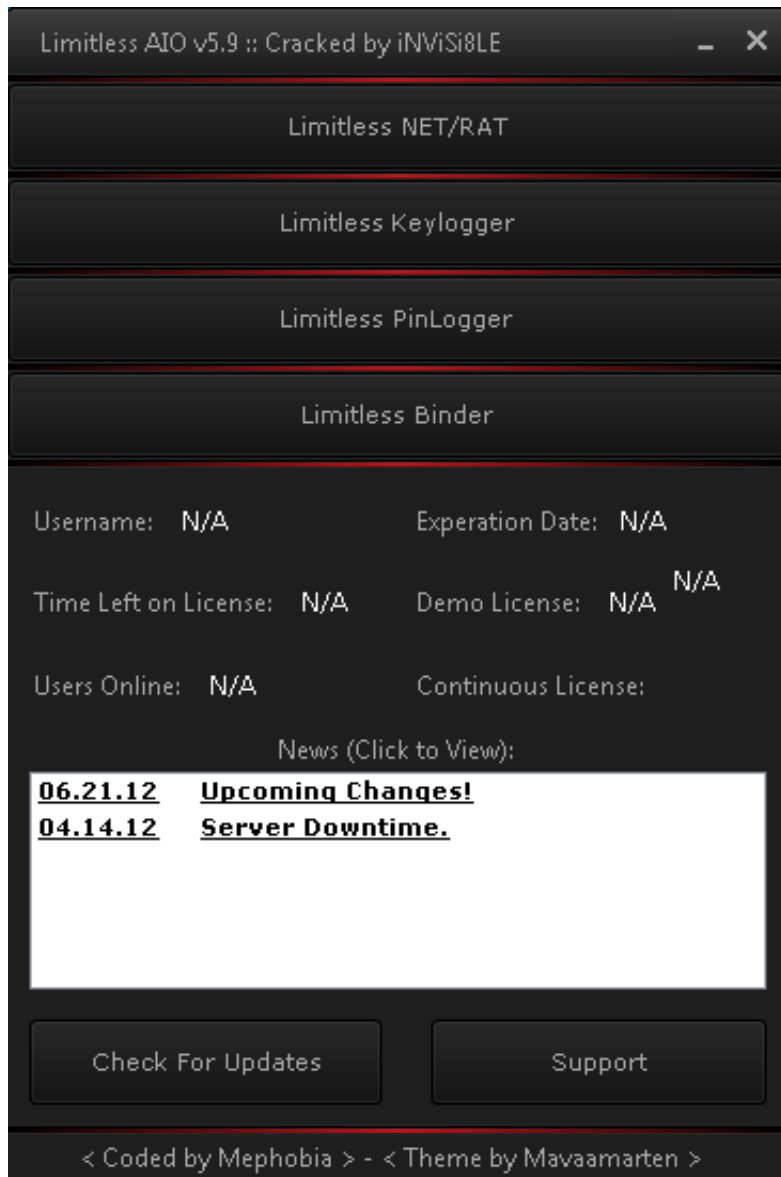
Limitless AIO v5.9 :: Cracked by iNViSi8LE
_ ✕

Limitless NET/RAT

Limitless Keylogger

Limitless PinLogger

Limitless Binder

Username: N/A

Experation Date: N/A

Time Left on License: N/A

Demo License: N/A

N/A

Users Online: N/A

Continuous License:

News (Click to View):

06.21.12 Upcoming Changes!
04.14.12 Server Downtime.

Check For Updates

Support

< Coded by Mephobia > - < Theme by Mavaamarten >